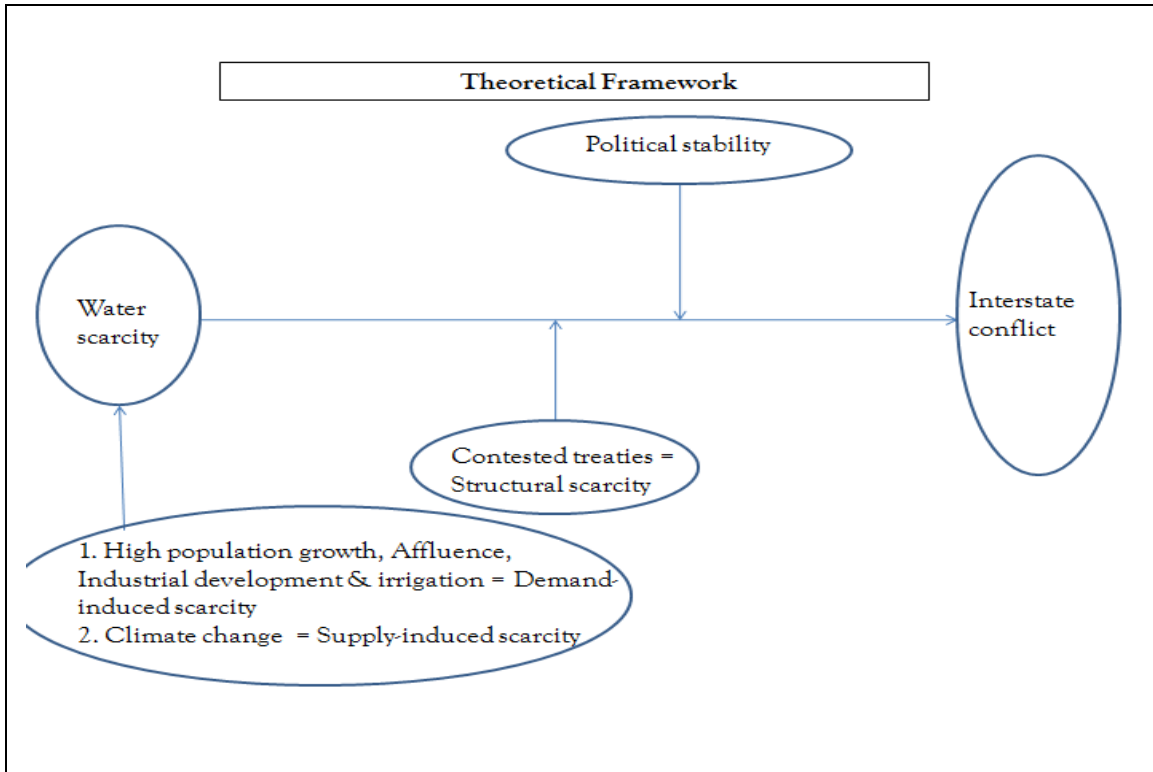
Theoretical Framework

Political stability

Water scarcity

Interstate conflict

Contested treaties = Structural scarcity

1. High population growth, Affluence, Industrial development & irrigation = Demand-induced scarcity
2. Climate change = Supply-induced scarcity